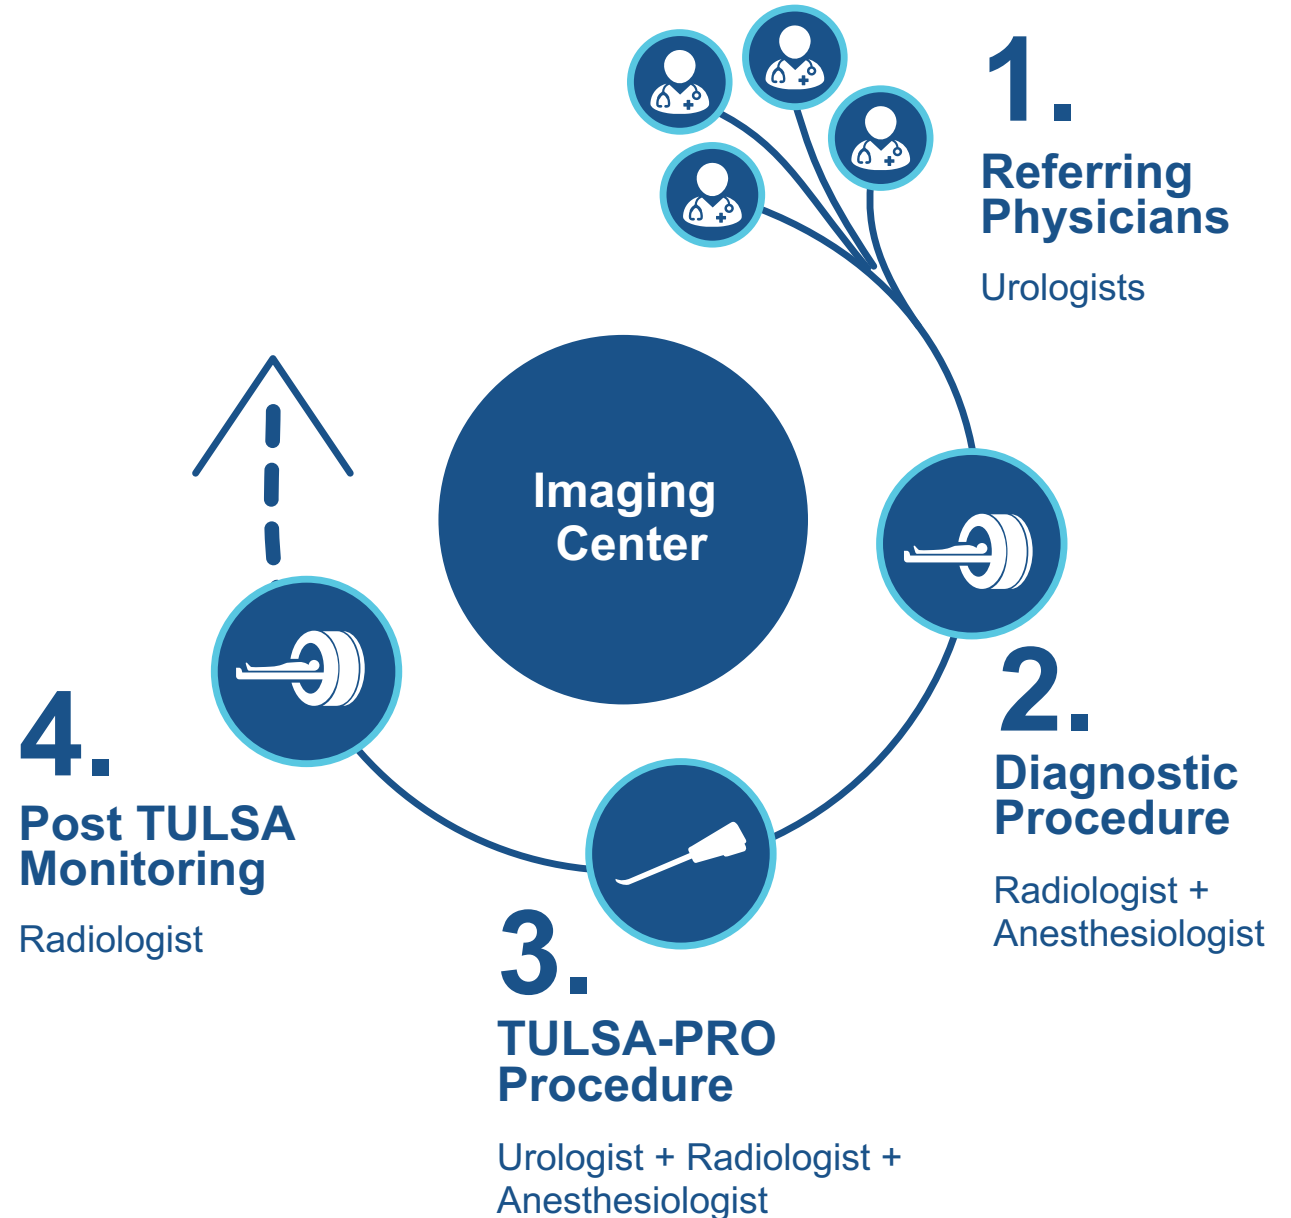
1.
Referring Physicians

Urologists

Imaging Center

2.
Diagnostic Procedure

Radiologist + Anesthesiologist

3.
TULSA-PRO Procedure

Urologist + Radiologist + Anesthesiologist

4.
Post TULSA Monitoring

Radiologist